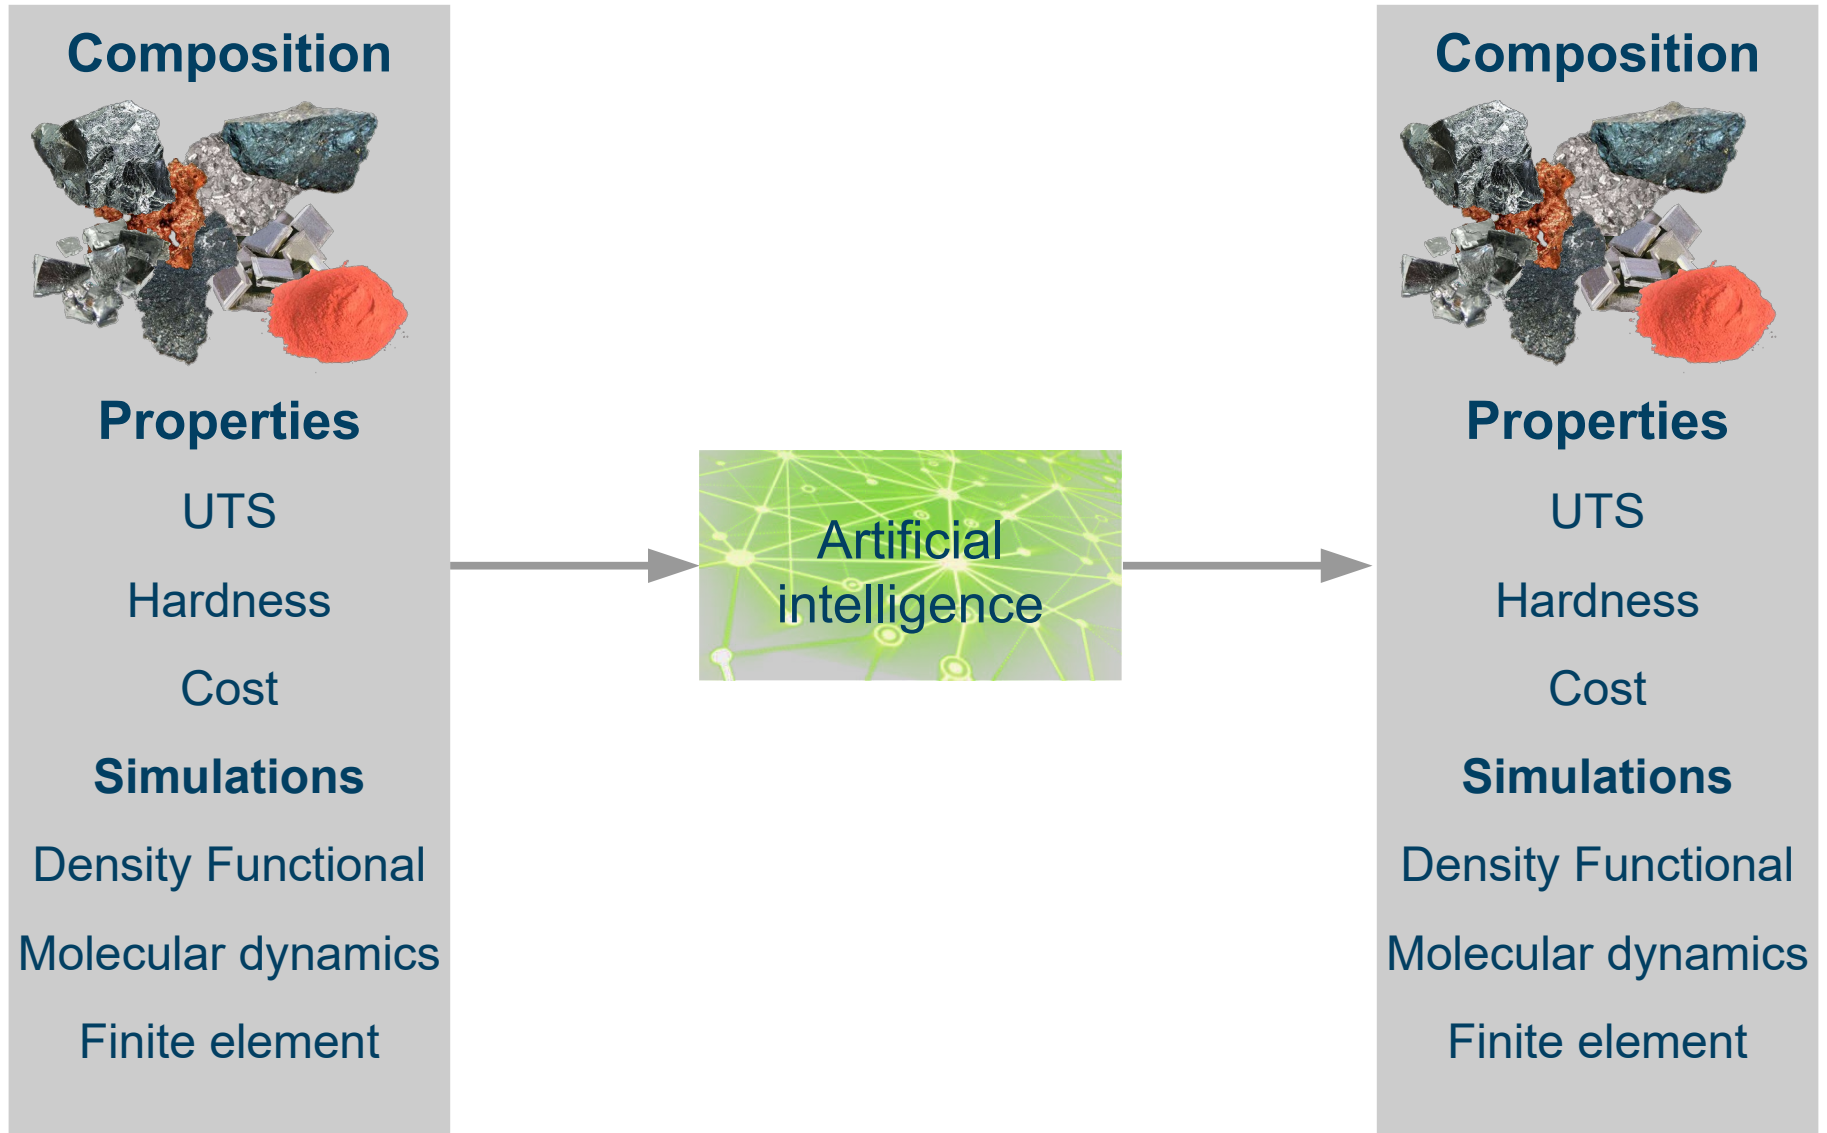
Composition

Properties

UTS

Hardness

Cost

Simulations

Density Functional

Molecular dynamics

Finite element

Artificial intelligence

Composition

Properties

UTS

Hardness

Cost

Simulations

Density Functional

Molecular dynamics

Finite element